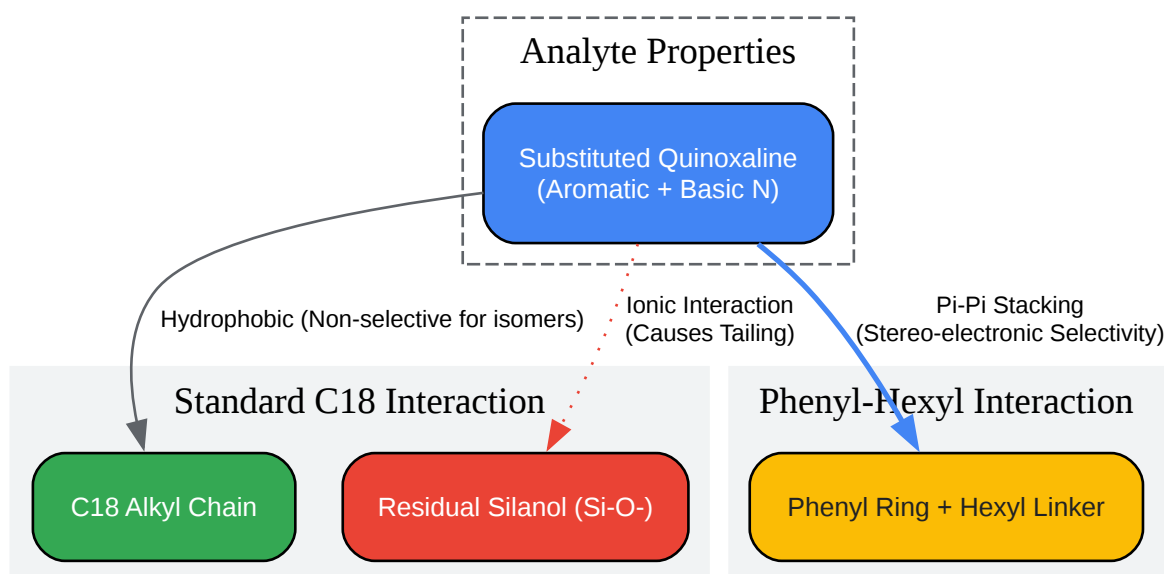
Analyte Properties

Substituted Quinoxaline
(Aromatic + Basic N)

Hydrophobic (Non-selective for isomers)

Ionic Interaction
(Causes Tailing)

Pi-Pi Stacking
(Stereo-electronic Selectivity)

Standard C18 Interaction

C18 Alkyl Chain

Residual Silanol (Si-O-)

Phenyl-Hexyl Interaction

Phenyl Ring + Hexyl Linker